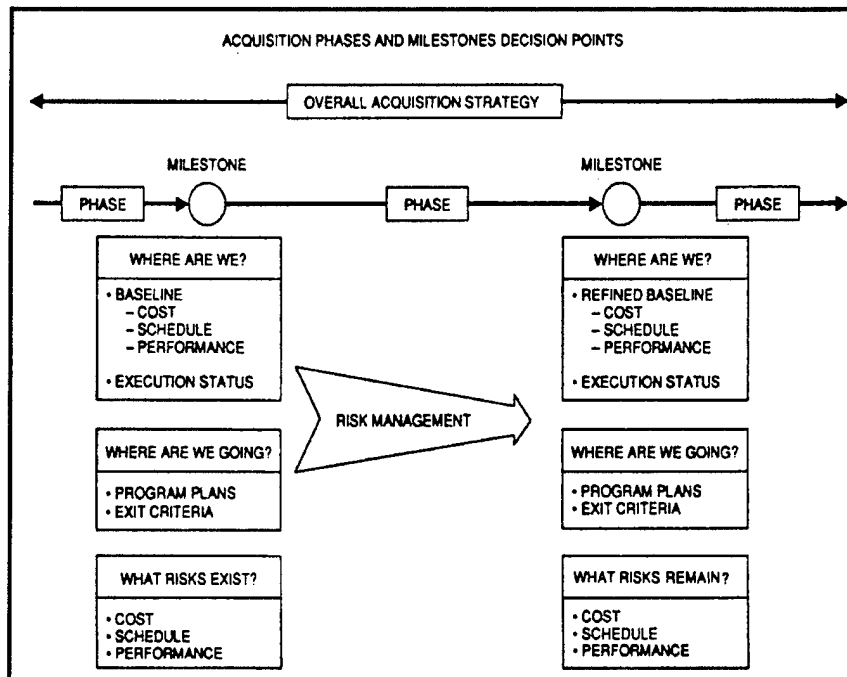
ACQUISITION PHASES AND MILESTONES DECISION POINTS

OVERALL ACQUISITION STRATEGY

MILESTONE

MILESTONE

PHASE

PHASE

PHASE

WHERE ARE WE?

• BASELINE
– COST
– SCHEDULE
– PERFORMANCE

• EXECUTION STATUS

WHERE ARE WE GOING?

• PROGRAM PLANS
• EXIT CRITERIA

WHAT RISKS EXIST?

• COST
• SCHEDULE
• PERFORMANCE

RISK MANAGEMENT

WHERE ARE WE?

• REFINED BASELINE
– COST
– SCHEDULE
– PERFORMANCE

• EXECUTION STATUS

WHERE ARE WE GOING?

• PROGRAM PLANS
• EXIT CRITERIA

WHAT RISKS REMAIN?

• COST
• SCHEDULE
• PERFORMANCE